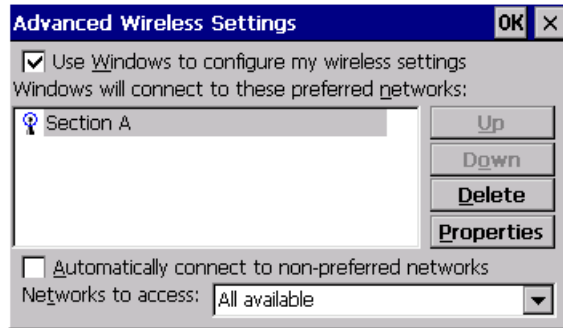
Advanced Wireless Settings OK ×

Use Windows to configure my wireless settings

Windows will connect to these preferred networks:

Section A

Up

Down

Delete

Properties

Automatically connect to non-preferred networks

Networks to access: All available